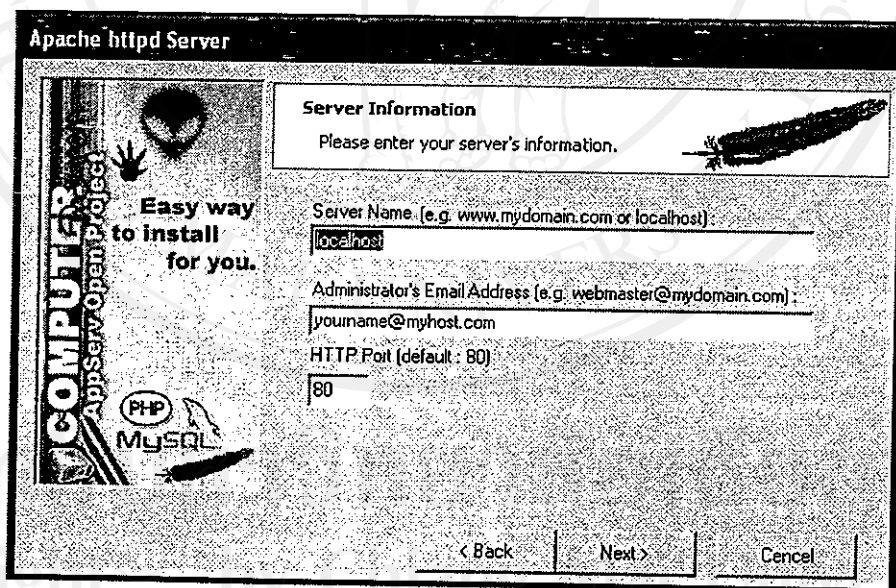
Apache httpd Server

COMPUTER
AppServ Open Project

Easy way to install for you.

PHP
MySQL

Server Information

Please enter your server's information.

Server Name (e.g. www.mydomain.com or localhost) :

localhost

Administrator's Email Address (e.g. webmaster@mydomain.com) :

yourname@myhost.com

HTTP Port (default : 80)

80

< Back

Next >

Cancel